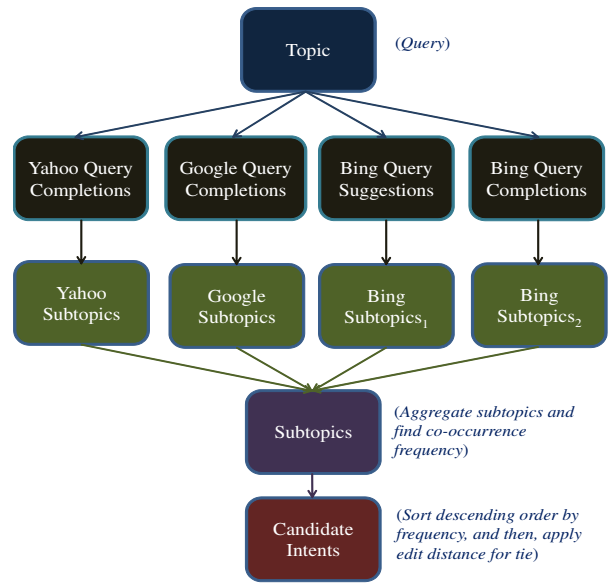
Topic

(Query)

Yahoo Query Completions

Google Query Completions

Bing Query Suggestions

Bing Query Completions

Yahoo Subtopics

Google Subtopics

Bing Subtopics$_1$

Bing Subtopics$_2$

Subtopics

(Aggregate subtopics and find co-occurrence frequency)

Candidate Intents

(Sort descending order by frequency, and then, apply edit distance for tie)